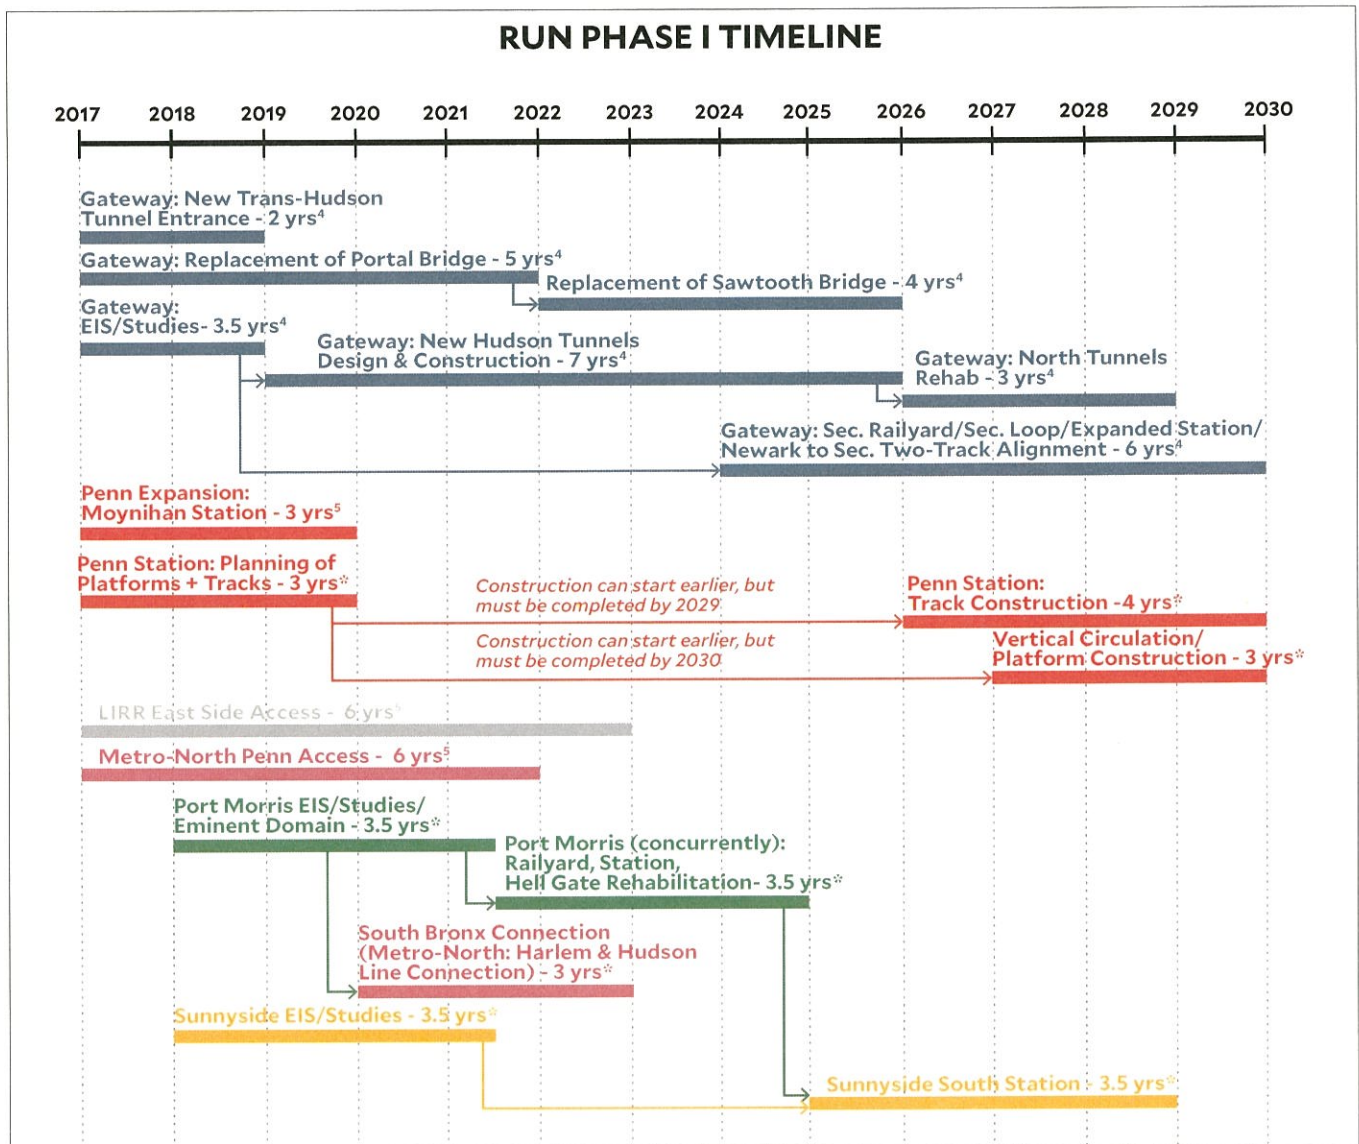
RUN PHASE I TIMELINE

2017 2018 2019 2020 2021 2022 2023 2024 2025 2026 2027 2028 2029 2030

Gateway: New Trans-Hudson Tunnel Entrance - 2 yrs$^4$

Gateway: Replacement of Portal Bridge - 5 yrs$^4$

Replacement of Sawtooth Bridge - 4 yrs$^4$

Gateway: EIS/Studies- 3.5 yrs$^4$

Gateway: New Hudson Tunnels Design & Construction - 7 yrs$^4$

Gateway: North Tunnels Rehab - 3 yrs$^4$

Gateway: Sec. Railyard/Sec. Loop/Expanded Station/ Newark to Sec. Two-Track Alignment - 6 yrs$^4$

Penn Expansion: Moynihan Station - 3 yrs$^5$

Penn Station: Planning of Platforms + Tracks - 3 yrs*

Construction can start earlier, but must be completed by 2029

Penn Station: Track Construction -4 yrs*

Construction can start earlier, but must be completed by 2030

Vertical Circulation/ Platform Construction - 3 yrs*

LIRR East Side Access - 6 yrs*

Metro-North Penn Access - 6 yrs$^5$

Port Morris EIS/Studies/ Eminent Domain - 3.5 yrs*

Port Morris (concurrently): Railyard, Station, Hell Gate Rehabilitation- 3.5 yrs*

South Bronx Connection (Metro-North: Harlem & Hudson Line Connection) - 3 yrs*

Sunnyside EIS/Studies - 3.5 yrs*

Sunnyside South Station - 3.5 yrs*